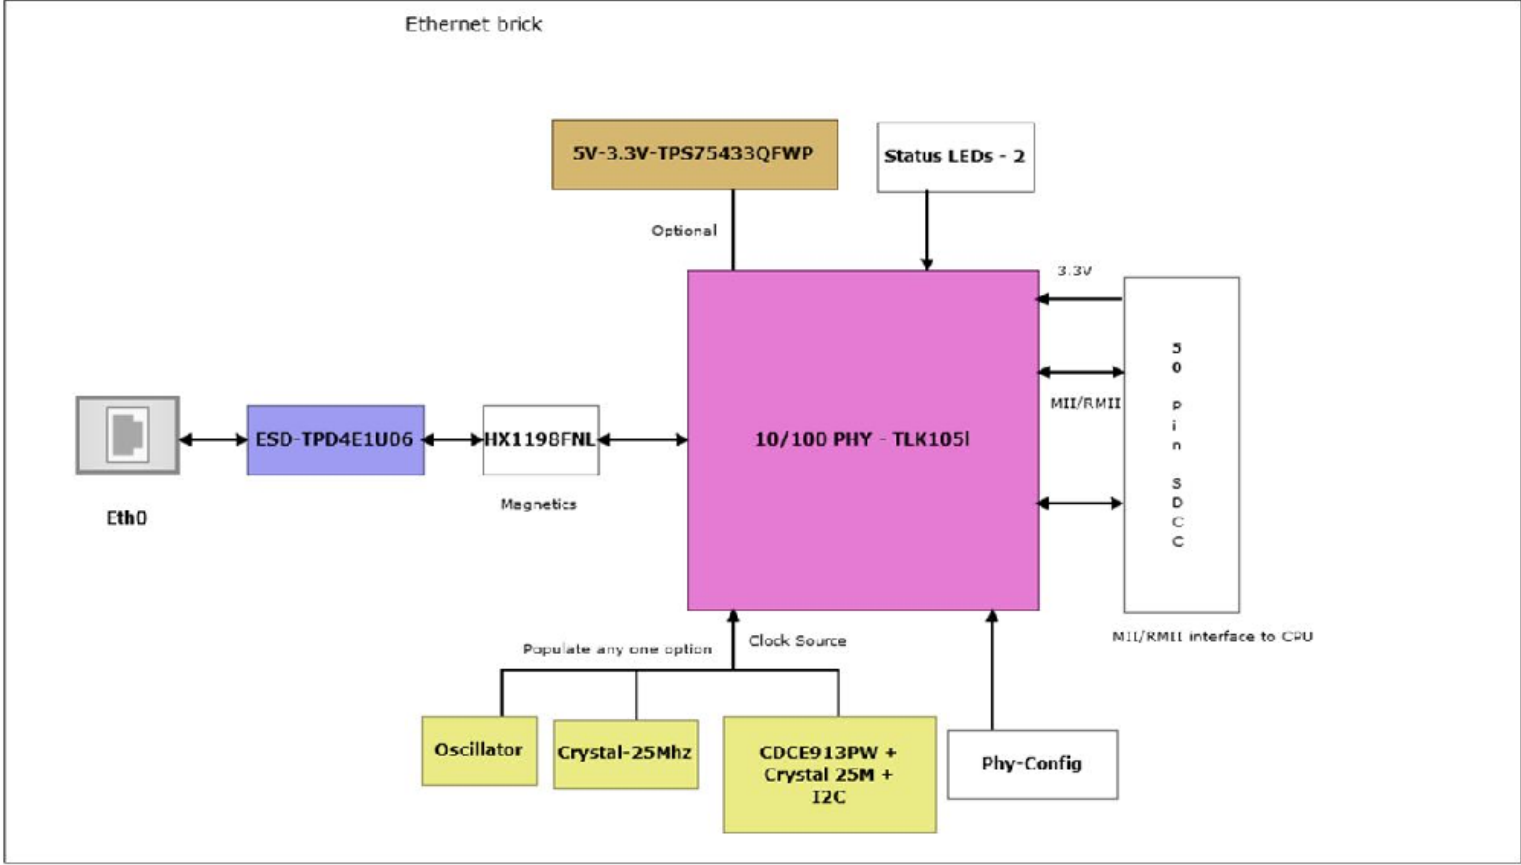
Ethernet brick

5V-3.3V-TPS75433QFWP

Status LEDs - 2

Optional

3.3V

50 pin SDCC

MII/RMII

ESD-TPD4E1U06

HX1198FNL

10/100 PHY - TLK105l

Eth0

Magnetics

MII/RMII interface to CPU

Populate any one option

Clock Source

Oscillator

Crystal-25Mhz

CDCE913PW + Crystal 25M + I2C

Phy-Config